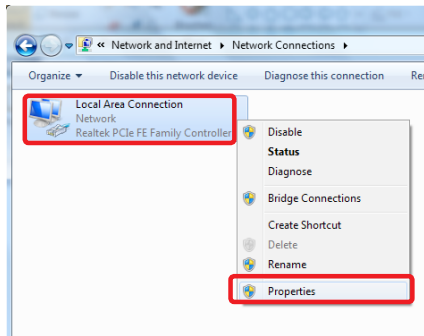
« Network and Internet ▸ Network Connections ▸

Organize ▾ Disable this network device Diagnose this connection Re

Local Area Connection
Network
Realtek PCIe FE Family Controller

Disable
Status
Diagnose
Bridge Connections
Create Shortcut
Delete
Rename
Properties